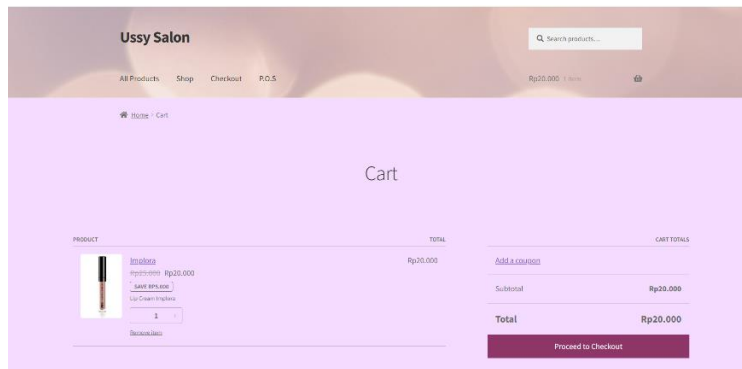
Ussy Salon

Search products...

All Products Shop Checkout P.O.S

Rp20.000 1 item

Home › Cart

Cart

PRODUCT

TOTAL

Implora

~~Rp25.000~~ Rp20.000

SAVE RP5.000

Lip Cream Implora

1

Remove item

Rp20.000

CART TOTALS

Add a coupon

Subtotal Rp20.000

Total Rp20.000

Proceed to Checkout